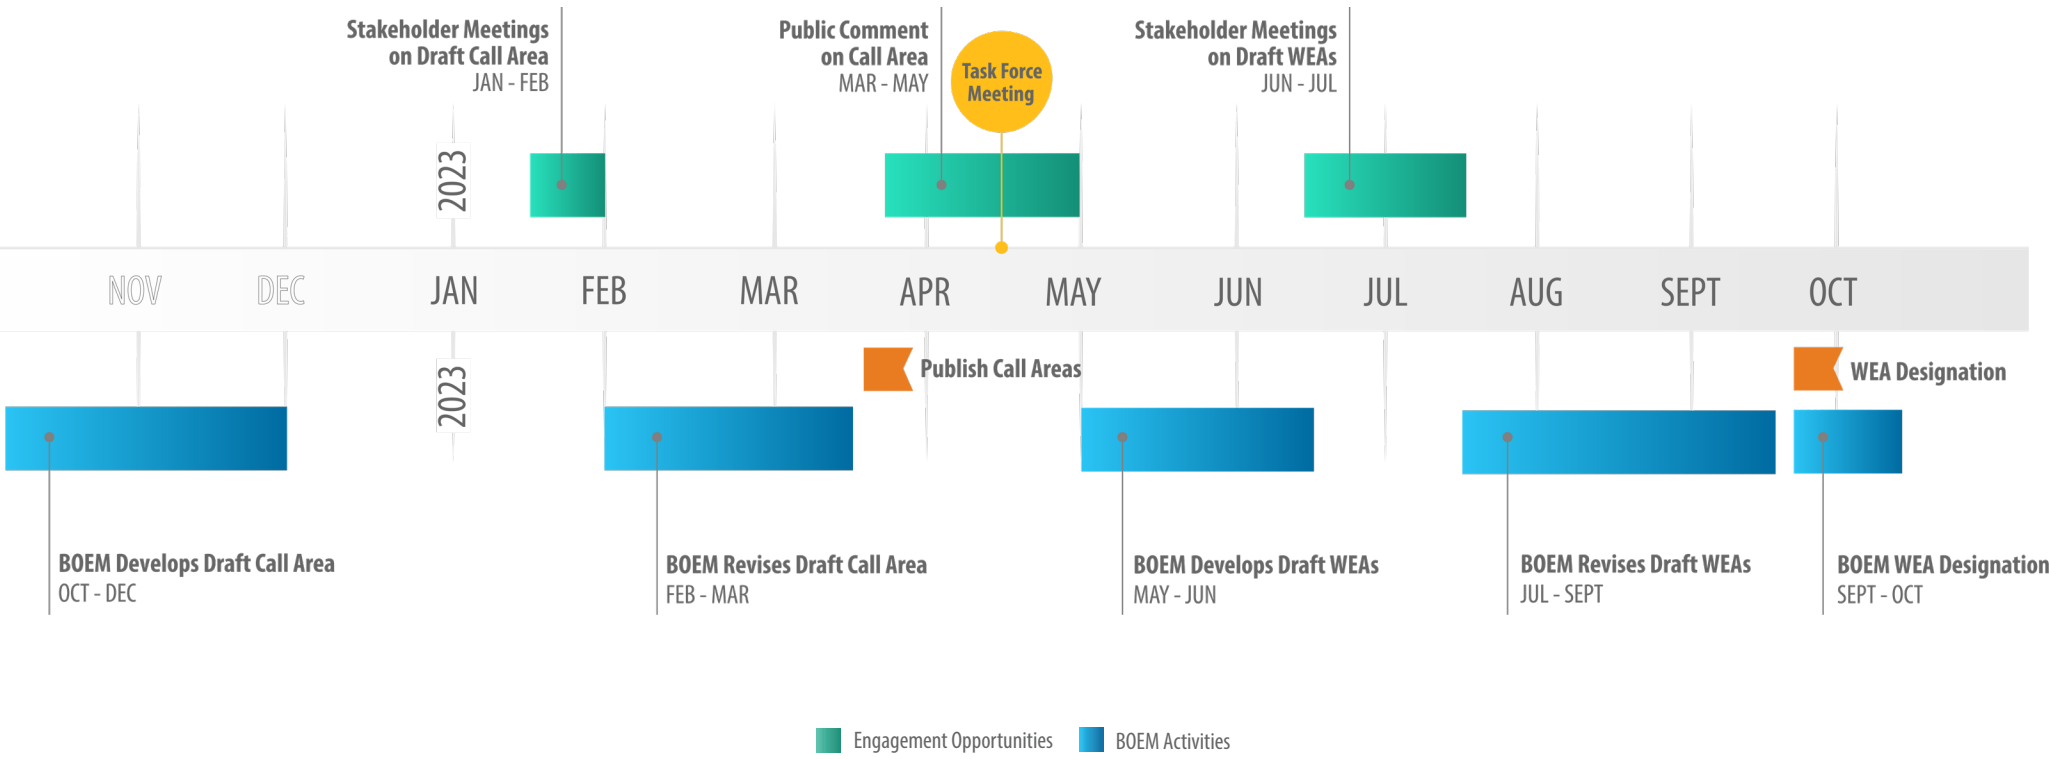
Stakeholder Meetings on Draft Call Area
JAN - FEB

Public Comment on Call Area
MAR - MAY

Task Force Meeting

Stakeholder Meetings on Draft WEAs
JUN - JUL

2023

NOV DEC JAN FEB MAR APR MAY JUN JUL AUG SEPT OCT

2023

Publish Call Areas

WEA Designation

BOEM Develops Draft Call Area
OCT - DEC

BOEM Revises Draft Call Area
FEB - MAR

BOEM Develops Draft WEAs
MAY - JUN

BOEM Revises Draft WEAs
JUL - SEPT

BOEM WEA Designation
SEPT - OCT

Engagement Opportunities BOEM Activities